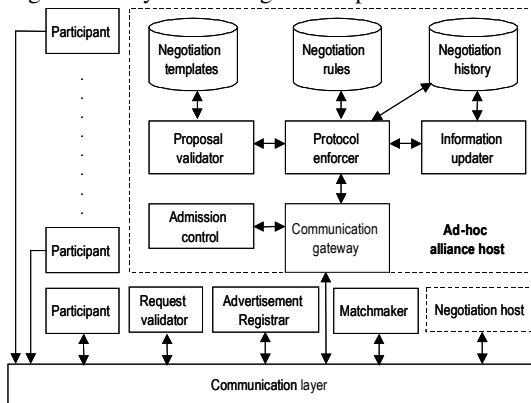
Participant

Negotiation templates

Negotiation rules

Negotiation history

Proposal validator

Protocol enforcer

Information updater

Admission control

Communication gateway

Ad-hoc alliance host

Participant

Participant

Request validator

Advertisement Registrar

Matchmaker

Negotiation host

Communication layer